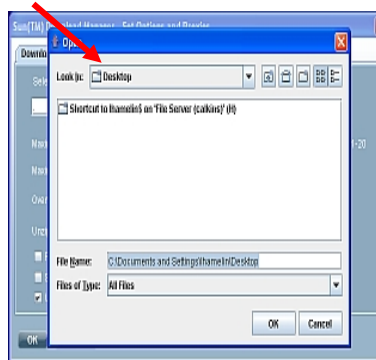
Sun(TM) Download Manager - Set Options and Preferences

Downlo

Sele

Nam

Nam

Own

Urg

OK

Op

Look In: Desktop

Shortcut to lhamelin$ on 'File Server (calkins)' (H:)

File Name: C:\Documents and Settings\lhamelin\Desktop

Files of Type: All Files

OK

Cancel

1-20